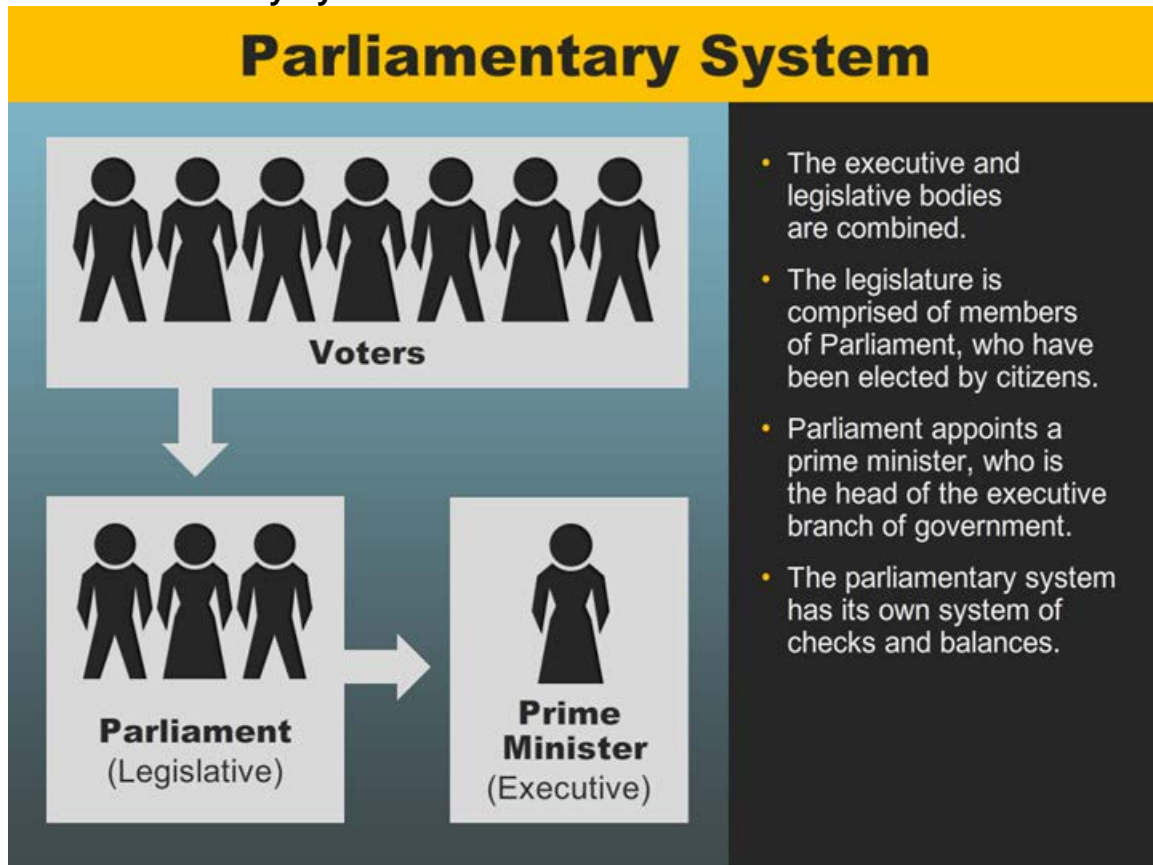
Parliamentary System

Voters

Parliament
(Legislative)

Prime Minister
(Executive)

• The executive and legislative bodies are combined.

• The legislature is comprised of members of Parliament, who have been elected by citizens.

• Parliament appoints a prime minister, who is the head of the executive branch of government.

• The parliamentary system has its own system of checks and balances.